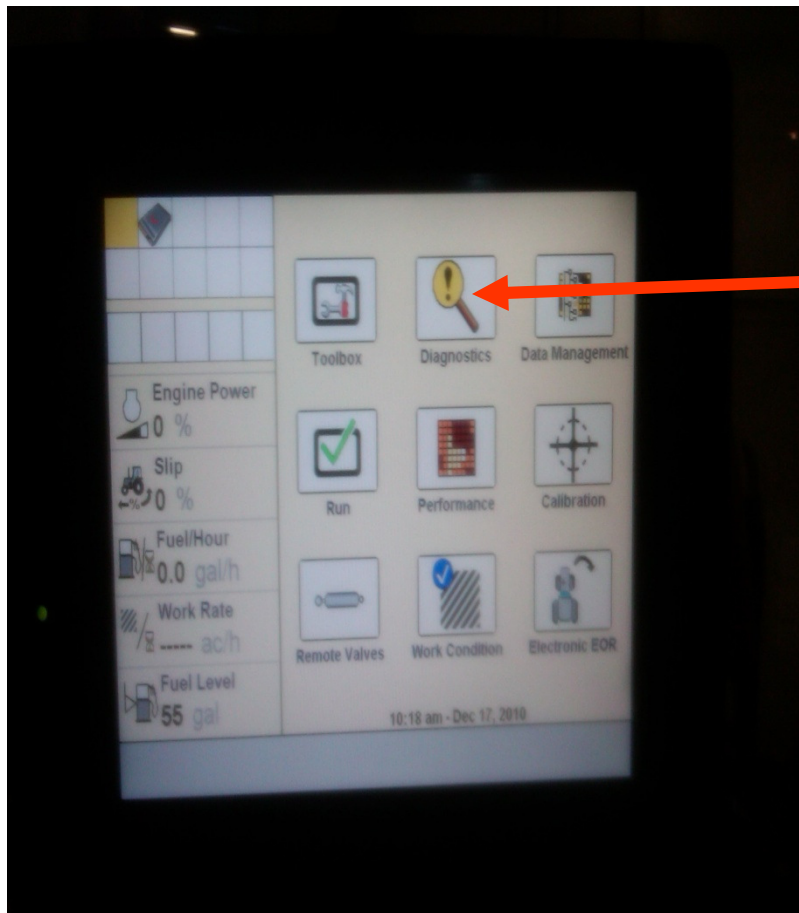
Engine Power
0 %

Slip
0 %

Fuel/Hour
0.0 gal/h

Work Rate
----- ac/h

Fuel Level
55 gal

Toolbox
Diagnostics
Data Management
Run
Performance
Calibration
Remote Valves
Work Condition
Electronic EOR

10:18 am - Dec 17, 2010